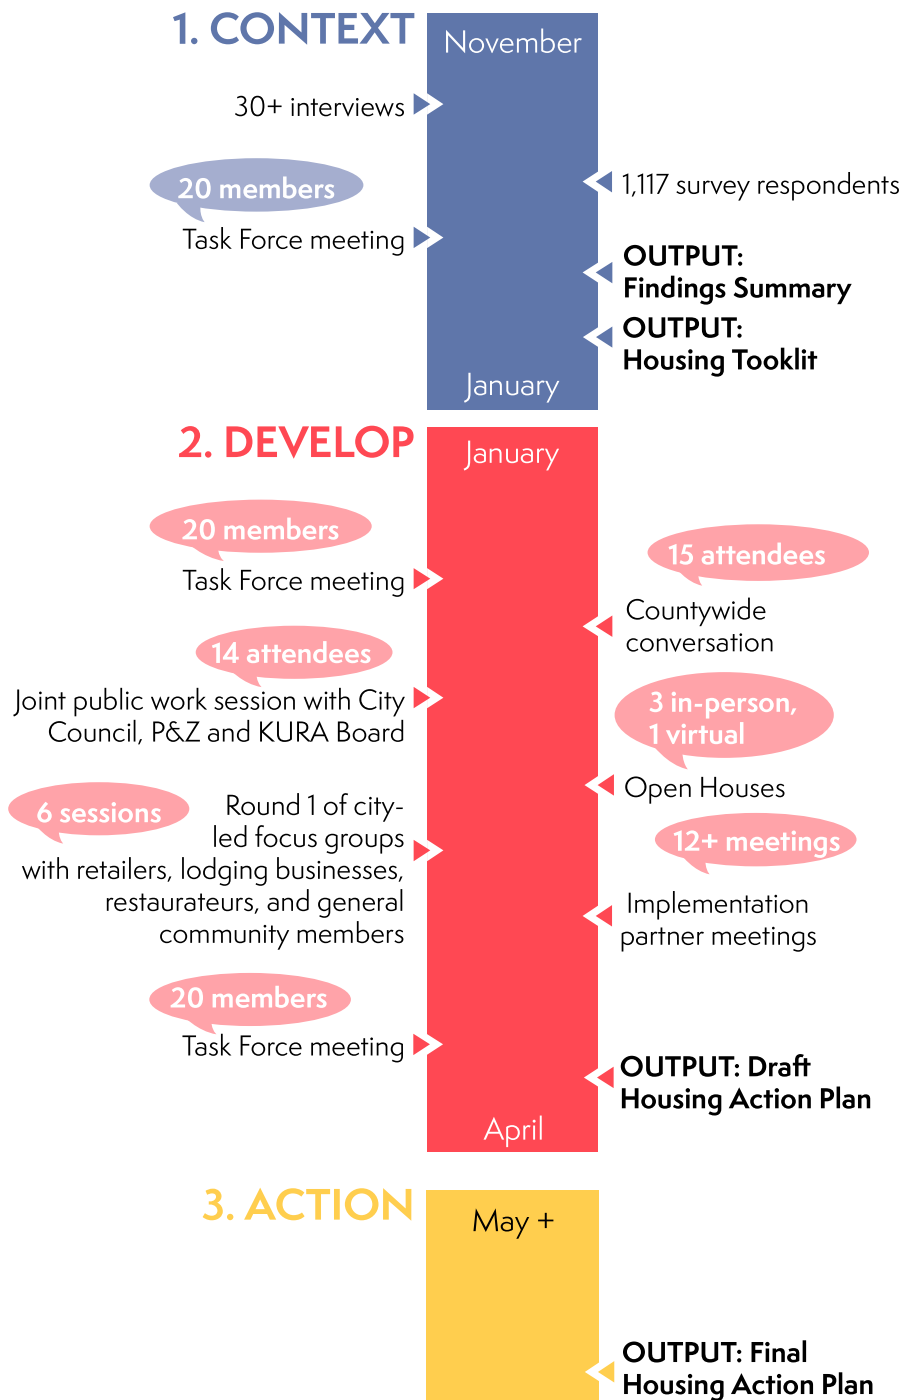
1. CONTEXT

November

30+ interviews

20 members

Task Force meeting

1,117 survey respondents

OUTPUT: Findings Summary

OUTPUT: Housing Tooklit

January

2. DEVELOP

January

20 members

Task Force meeting

15 attendees

Countywide conversation

14 attendees

Joint public work session with City Council, P&Z and KURA Board

3 in-person, 1 virtual

Open Houses

6 sessions

Round 1 of city-led focus groups with retailers, lodging businesses, restaurateurs, and general community members

12+ meetings

Implementation partner meetings

20 members

Task Force meeting

OUTPUT: Draft Housing Action Plan

April

3. ACTION

May +

OUTPUT: Final Housing Action Plan